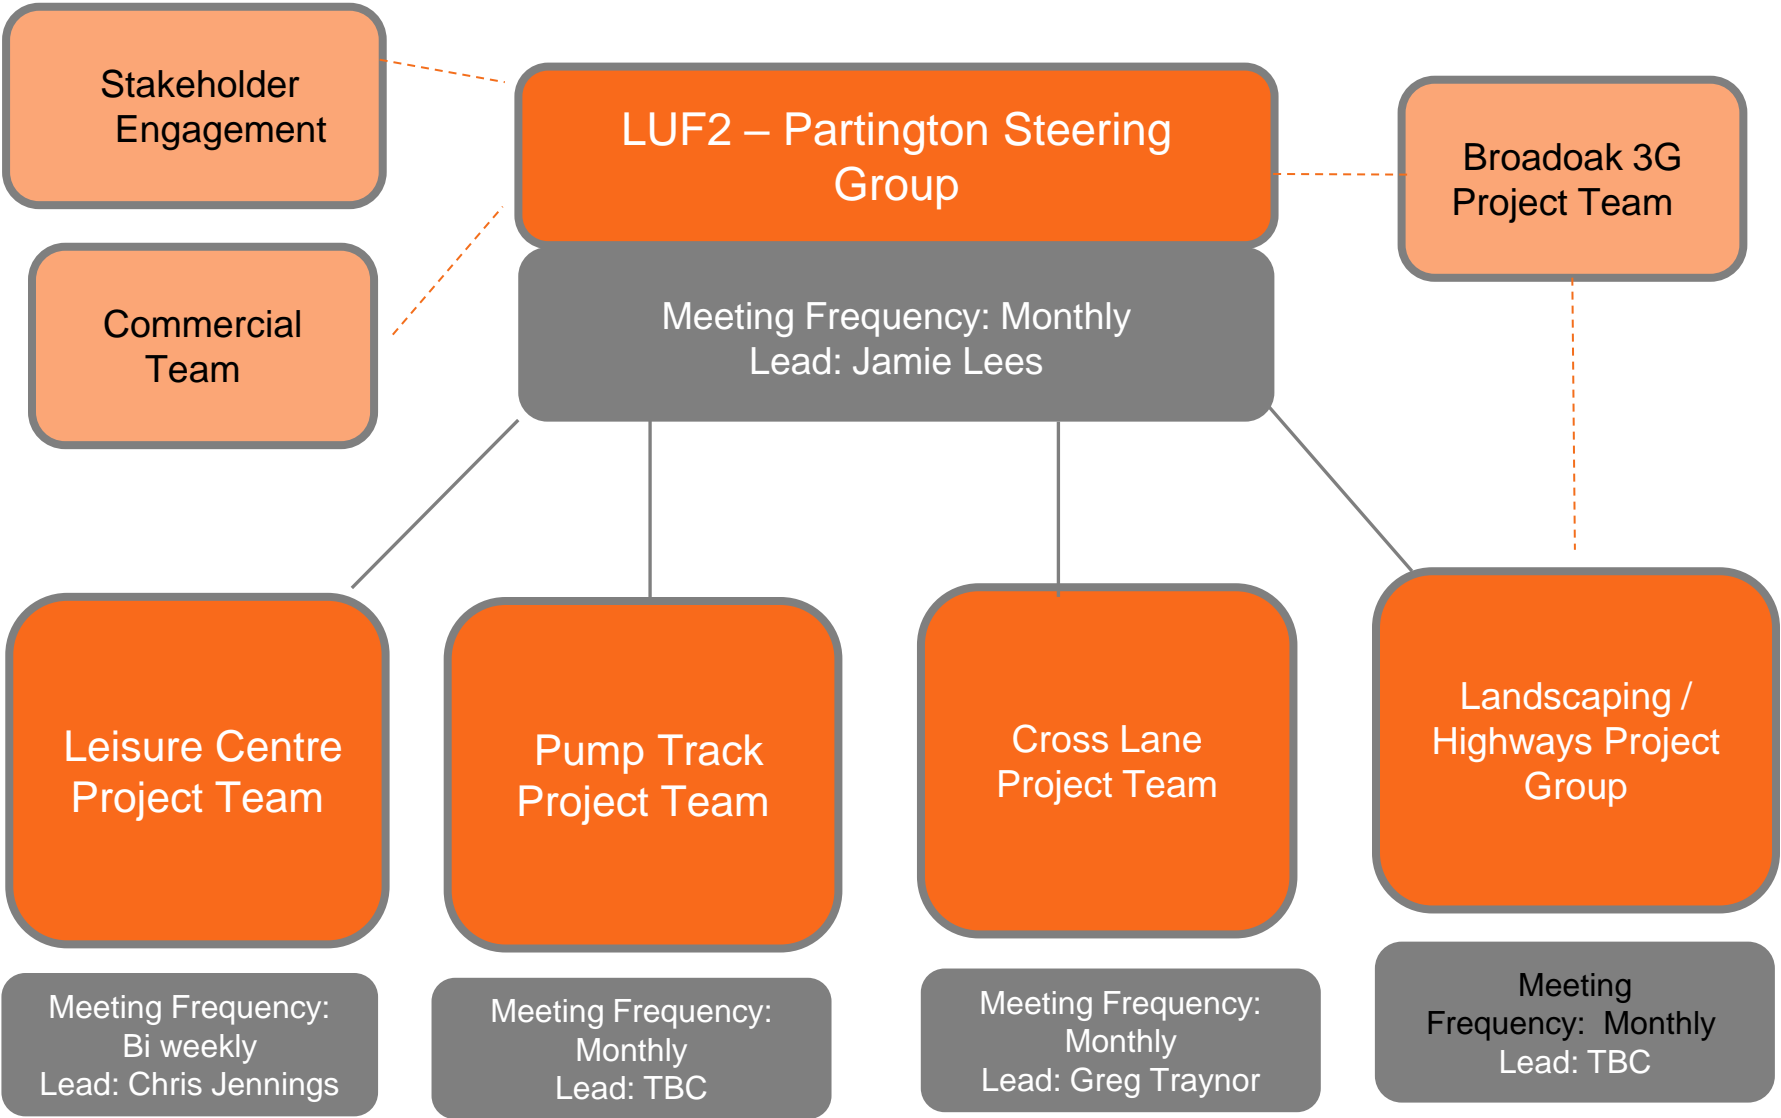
Stakeholder Engagement

Commercial Team

LUF2 – Partington Steering Group

Meeting Frequency: Monthly
Lead: Jamie Lees

Broadoak 3G Project Team

Leisure Centre Project Team

Meeting Frequency: Bi weekly
Lead: Chris Jennings

Pump Track Project Team

Meeting Frequency: Monthly
Lead: TBC

Cross Lane Project Team

Meeting Frequency: Monthly
Lead: Greg Traynor

Landscaping / Highways Project Group

Meeting Frequency: Monthly
Lead: TBC